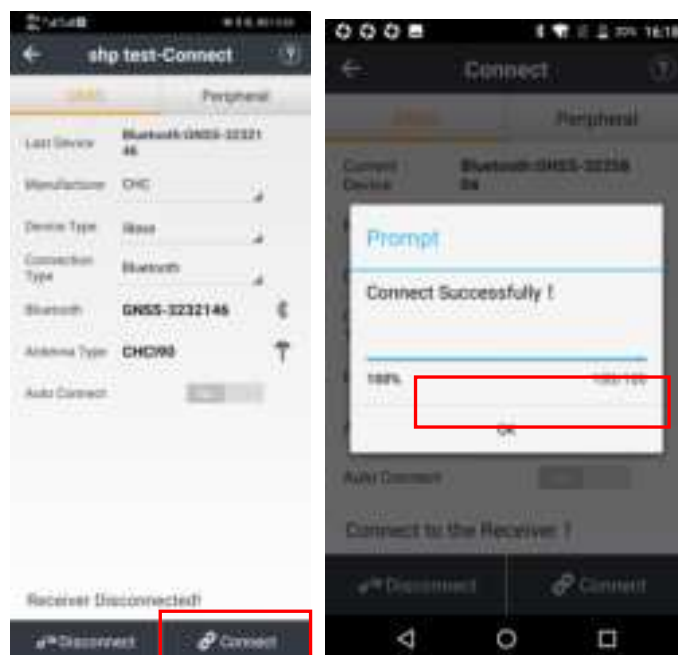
shp test-Connect

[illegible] Peripheral

Last Device Bluetooth:GNSS-3232146

Manufacturer CHC

Device Type Base

Connection Type Bluetooth

Bluetooth GNSS-3232146

Antenna Type CHCI90

Auto Connect

Receiver Disconnected!

Disconnect Connect

Connect

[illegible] Peripheral

Current Device Bluetooth:GNSS-323258 84

Prompt

Connect Successfully !

100% 100/100

OK

Auto Connect

Connect to the Receiver !

Disconnect Connect